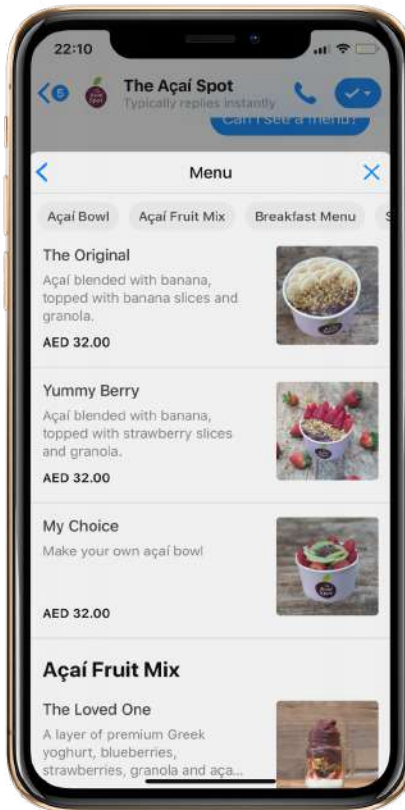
22:10

5

The Açaí Spot
Typically replies instantly

Can I see a menu?

Menu

Açaí Bowl
Açaí Fruit Mix
Breakfast Menu
S

The Original
Açaí blended with banana, topped with banana slices and granola.
AED 32.00

Yummy Berry
Açaí blended with banana, topped with strawberry slices and granola.
AED 32.00

My Choice
Make your own açaí bowl
AED 32.00

Açaí Fruit Mix

The Loved One
A layer of premium Greek yoghurt, blueberries, strawberries, granola and aça...